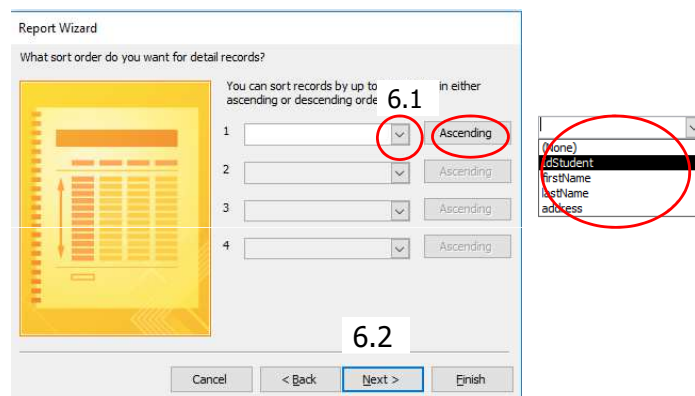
Report Wizard

What sort order do you want for detail records?

You can sort records by up to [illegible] in either ascending or descending orde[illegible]

6.1

1 Ascending

2 Ascending

3 Ascending

4 Ascending

6.2

Cancel < Back Next > Finish

(None)
idStudent
firstName
lastName
address